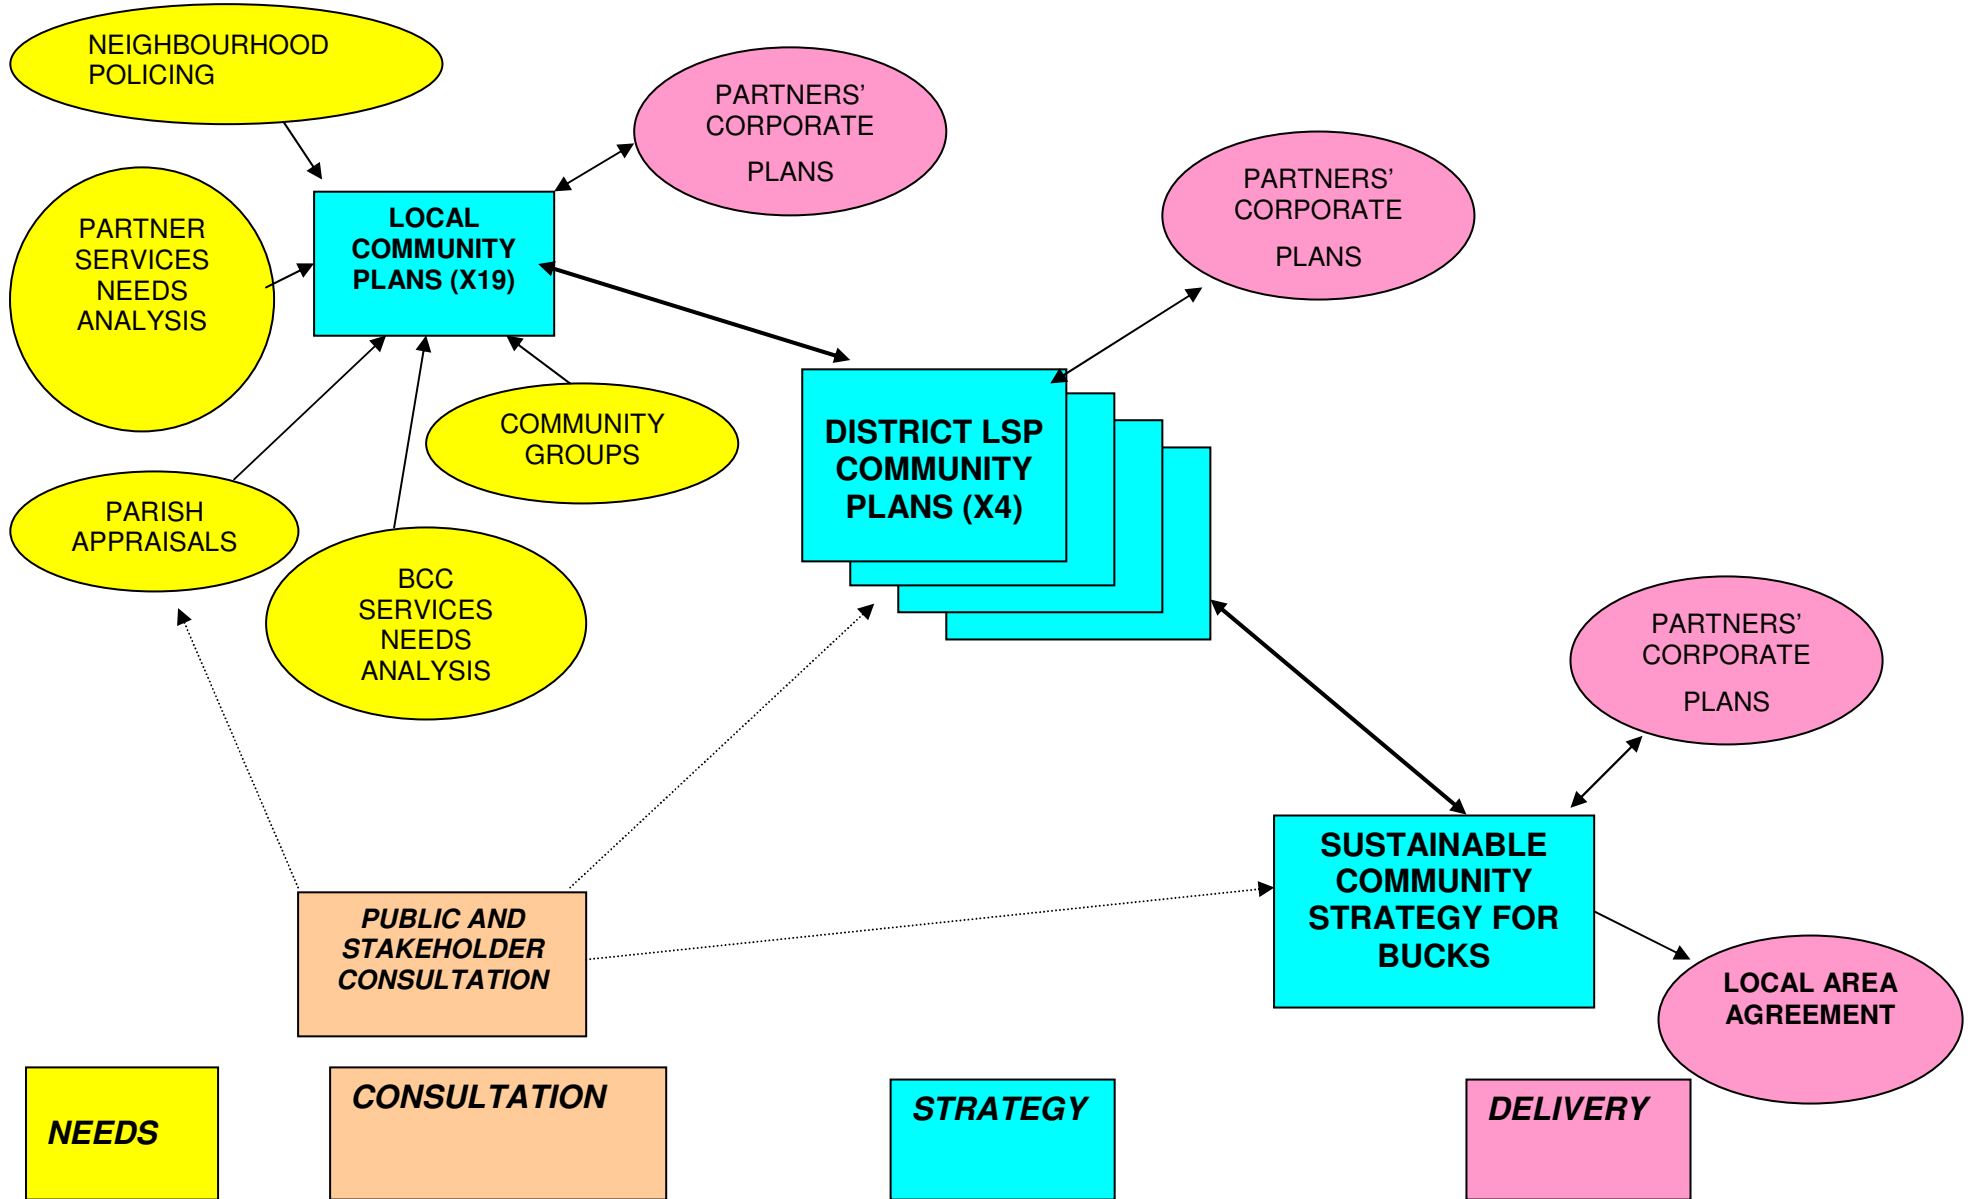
NEIGHBOURHOOD POLICING

PARTNERS' CORPORATE PLANS

LOCAL COMMUNITY PLANS (X19)

PARTNERS' CORPORATE PLANS

PARTNER SERVICES NEEDS ANALYSIS

COMMUNITY GROUPS

DISTRICT LSP COMMUNITY PLANS (X4)

PARISH APPRAISALS

BCC SERVICES NEEDS ANALYSIS

PARTNERS' CORPORATE PLANS

SUSTAINABLE COMMUNITY STRATEGY FOR BUCKS

PUBLIC AND STAKEHOLDER CONSULTATION

LOCAL AREA AGREEMENT

NEEDS

CONSULTATION

STRATEGY

DELIVERY